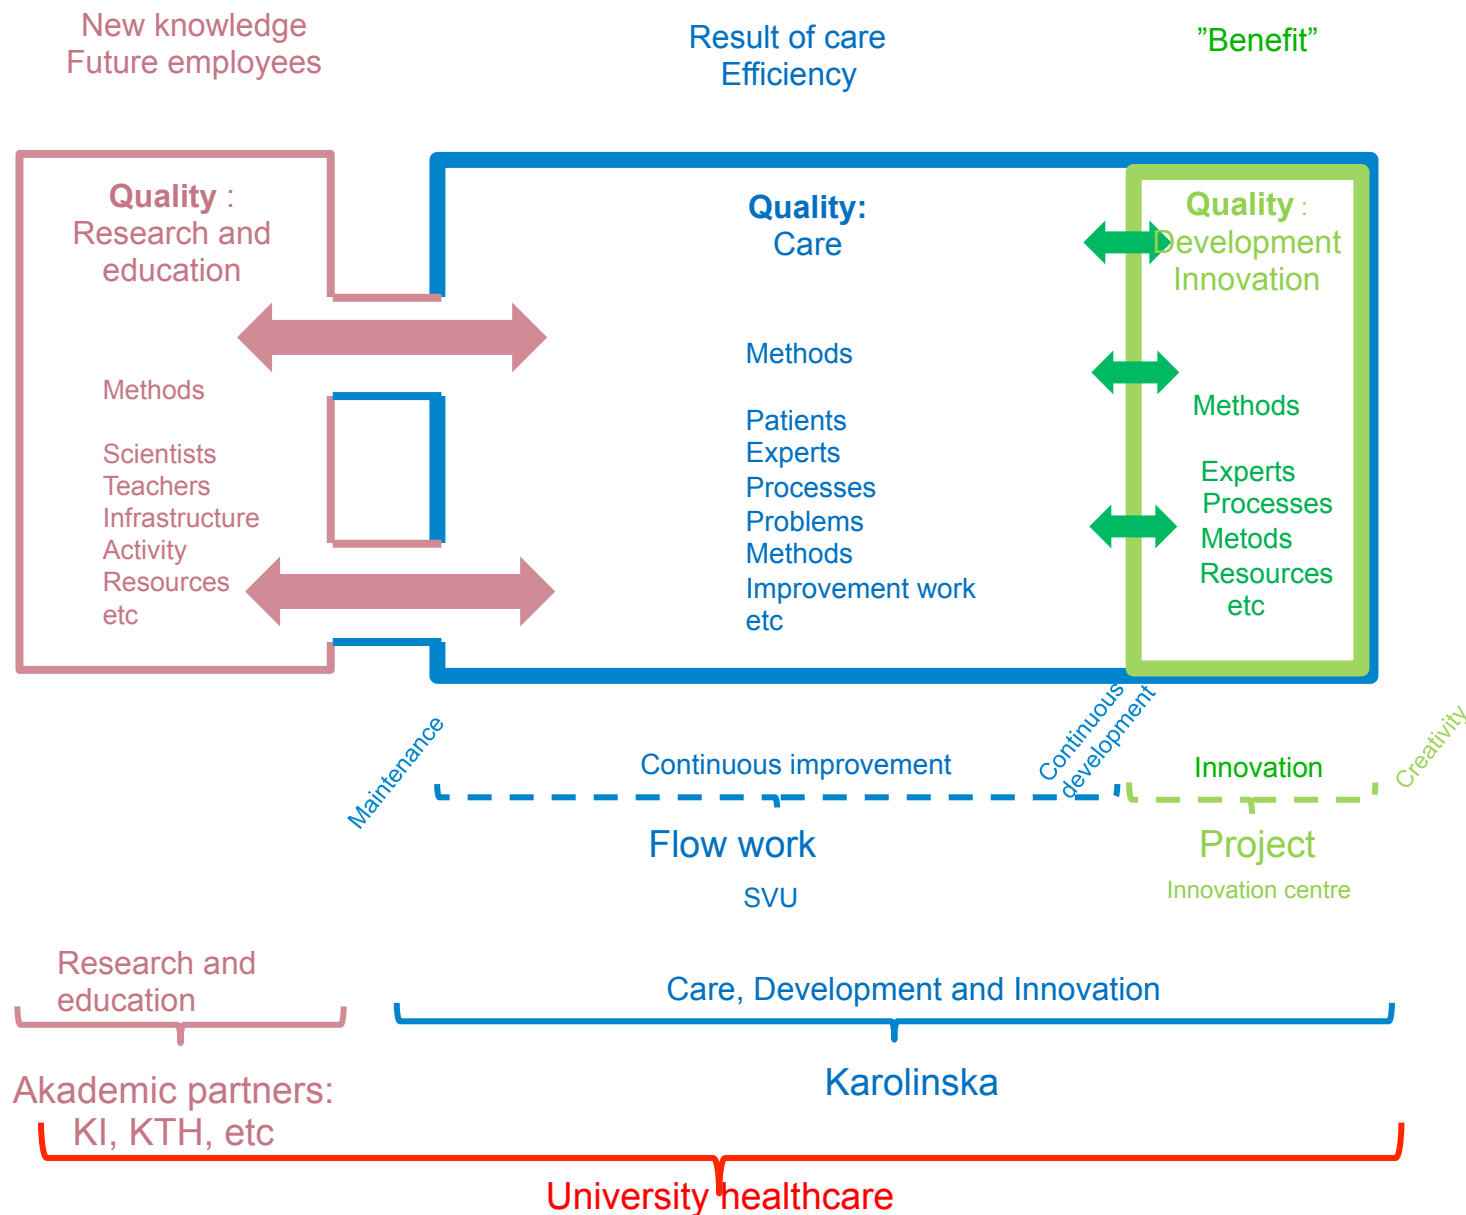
New knowledge
Future employees

Result of care
Efficiency

”Benefit”

Quality :
Research and education

Methods

Scientists
Teachers
Infrastructure
Activity
Resources
etc

Quality:
Care

Methods

Patients
Experts
Processes
Problems
Methods
Improvement work
etc

Quality :
Development
Innovation

Methods

Experts
Processes
Metods
Resources
etc

Maintenance

Continuous improvement

Continuous development

Innovation

Creativity

Flow work

SVU

Project

Innovation centre

Research and education

Care, Development and Innovation

Akademic partners:
KI, KTH, etc

Karolinska

University healthcare